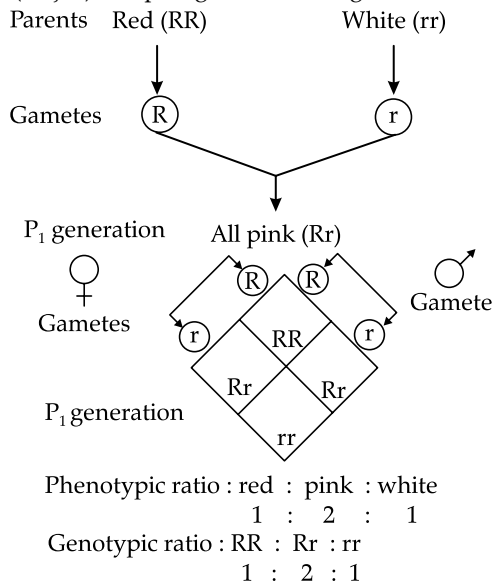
Parents Red (RR) White (rr)

Gametes R r

$P_1$ generation All pink (Rr)

♀ Gametes

R R

♂ Gamete

r r

RR

Rr Rr

rr

$P_1$ generation

Phenotypic ratio : red : pink : white
1 : 2 : 1

Genotypic ratio : RR : Rr : rr
1 : 2 : 1